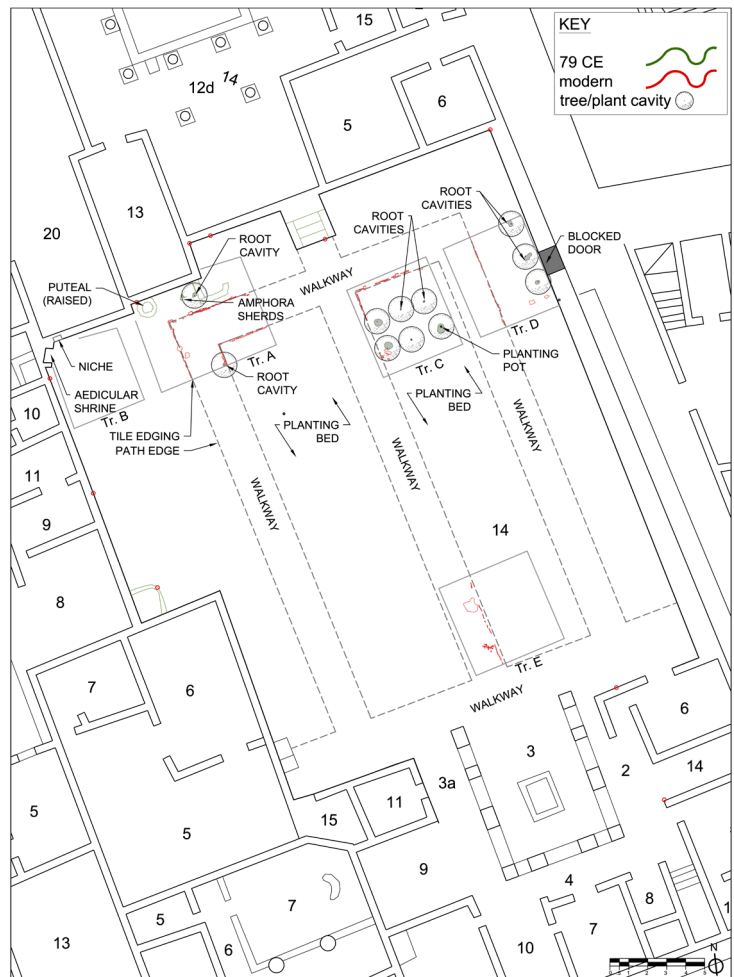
KEY
79 CE
modern
tree/plant cavity

15
12d
14
6
5
13
20
ROOT CAVITY
ROOT CAVITIES
ROOT CAVITIES
BLOCKED DOOR
PUTEAL (RAISED)
WALKWAY
AMPHORA SHERDS
NICHE
Tr. A
ROOT CAVITY
Tr. C
Tr. D
PLANTING POT
AEDICULAR SHRINE
Tr. B
PLANTING BED
PLANTING BED
WALKWAY
10
TILE EDGING
PATH EDGE
WALKWAY
11
WALKWAY
9
14
8
Tr. E
WALKWAY
7
6
6
3
2
14
3a
11
5
5
15
9
4
8
7
5
7
6
13
10
1
N